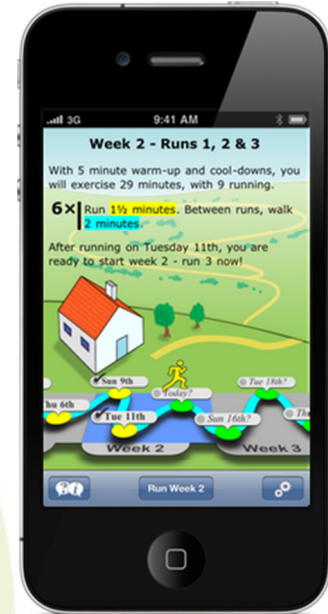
3G 9:41 AM

Week 2 - Runs 1, 2 & 3

With 5 minute warm-up and cool-downs, you will exercise 29 minutes, with 9 running.

6× Run 1½ minutes. Between runs, walk 2 minutes.

After running on Tuesday 11th, you are ready to start week 2 - run 3 now!

Sun 9th

Thu 6th

Today?

Tue 18th?

Tue 11th

Sun 16th?

Week 2

Week 3

Run Week 2